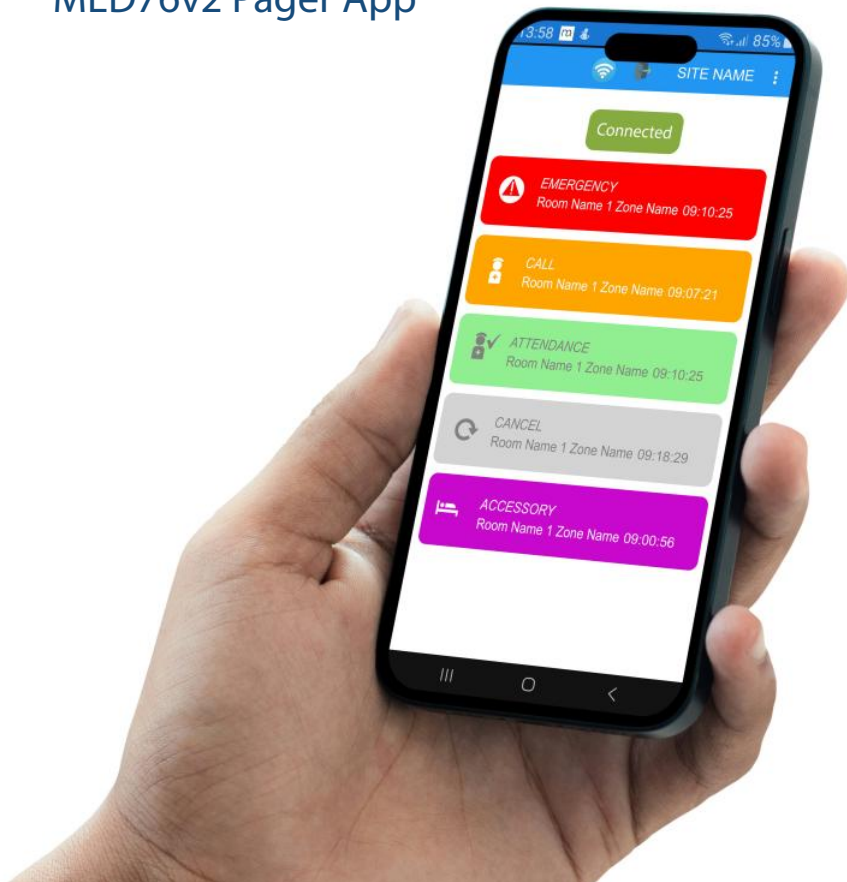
MED76v2 Pager App

13:58

85%

SITE NAME

Connected

EMERGENCY
Room Name 1 Zone Name 09:10:25

CALL
Room Name 1 Zone Name 09:07:21

ATTENDANCE
Room Name 1 Zone Name 09:10:25

CANCEL
Room Name 1 Zone Name 09:18:29

ACCESSORY
Room Name 1 Zone Name 09:00:56